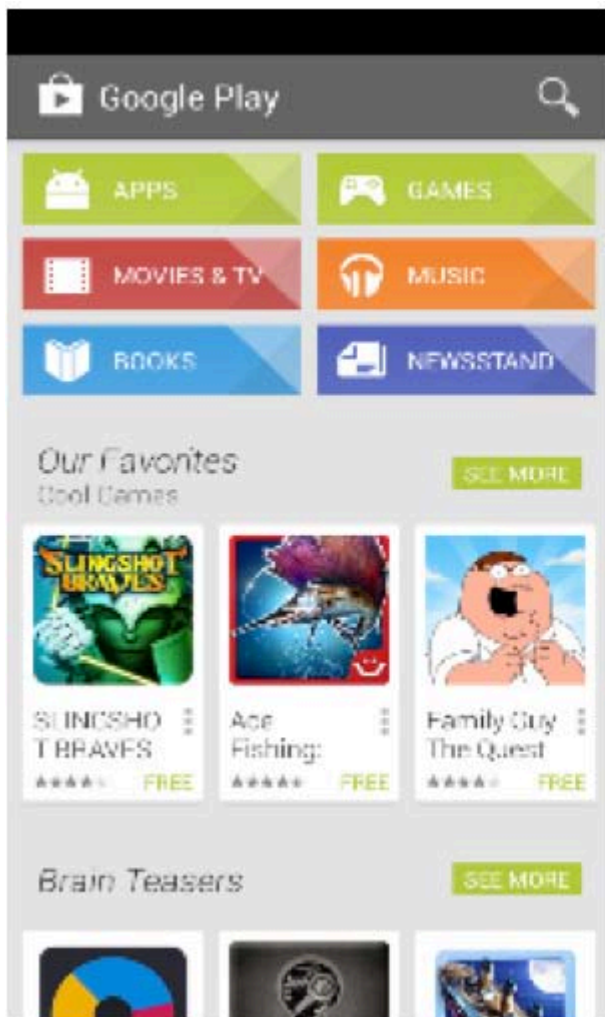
Google Play

APPS

GAMES

MOVIES & TV

MUSIC

BOOKS

NEWSSTAND

Our Favorites
Cool Games

SEE MORE

SLINGSHOT BRAVES

SLINGSHO T BRAVES
FREE

Ace Fishing:
FREE

Family Guy The Quest
FREE

Brain Teasers

SEE MORE